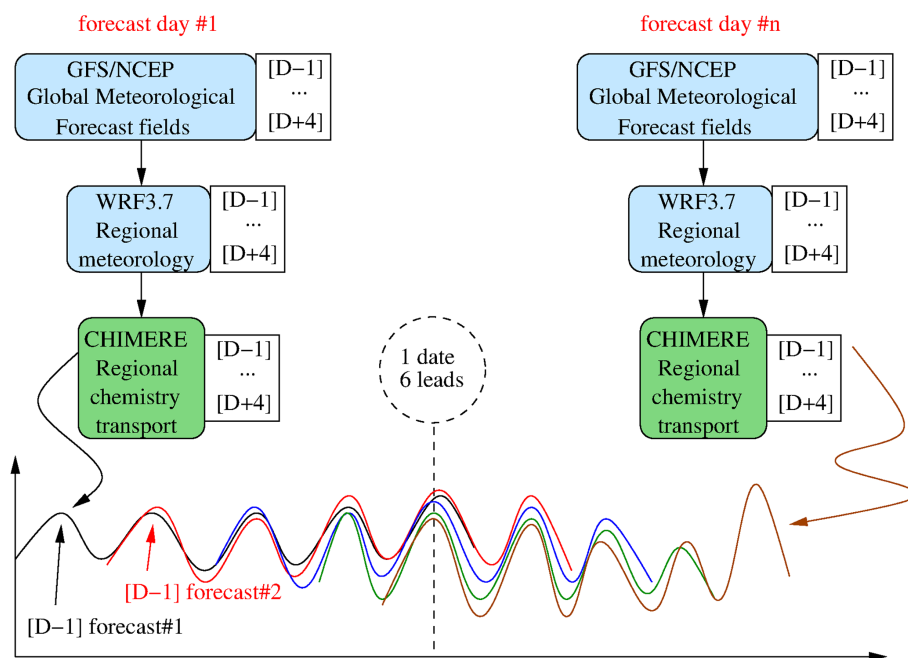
forecast day #1

GFS/NCEP
Global Meteorological
Forecast fields

[D−1]
...
[D+4]

WRF3.7
Regional
meteorology

[D−1]
...
[D+4]

CHIMERE
Regional
chemistry
transport

[D−1]
...
[D+4]

forecast day #n

GFS/NCEP
Global Meteorological
Forecast fields

[D−1]
...
[D+4]

WRF3.7
Regional
meteorology

[D−1]
...
[D+4]

CHIMERE
Regional
chemistry
transport

[D−1]
...
[D+4]

1 date
6 leads

[D−1] forecast#2

[D−1] forecast#1